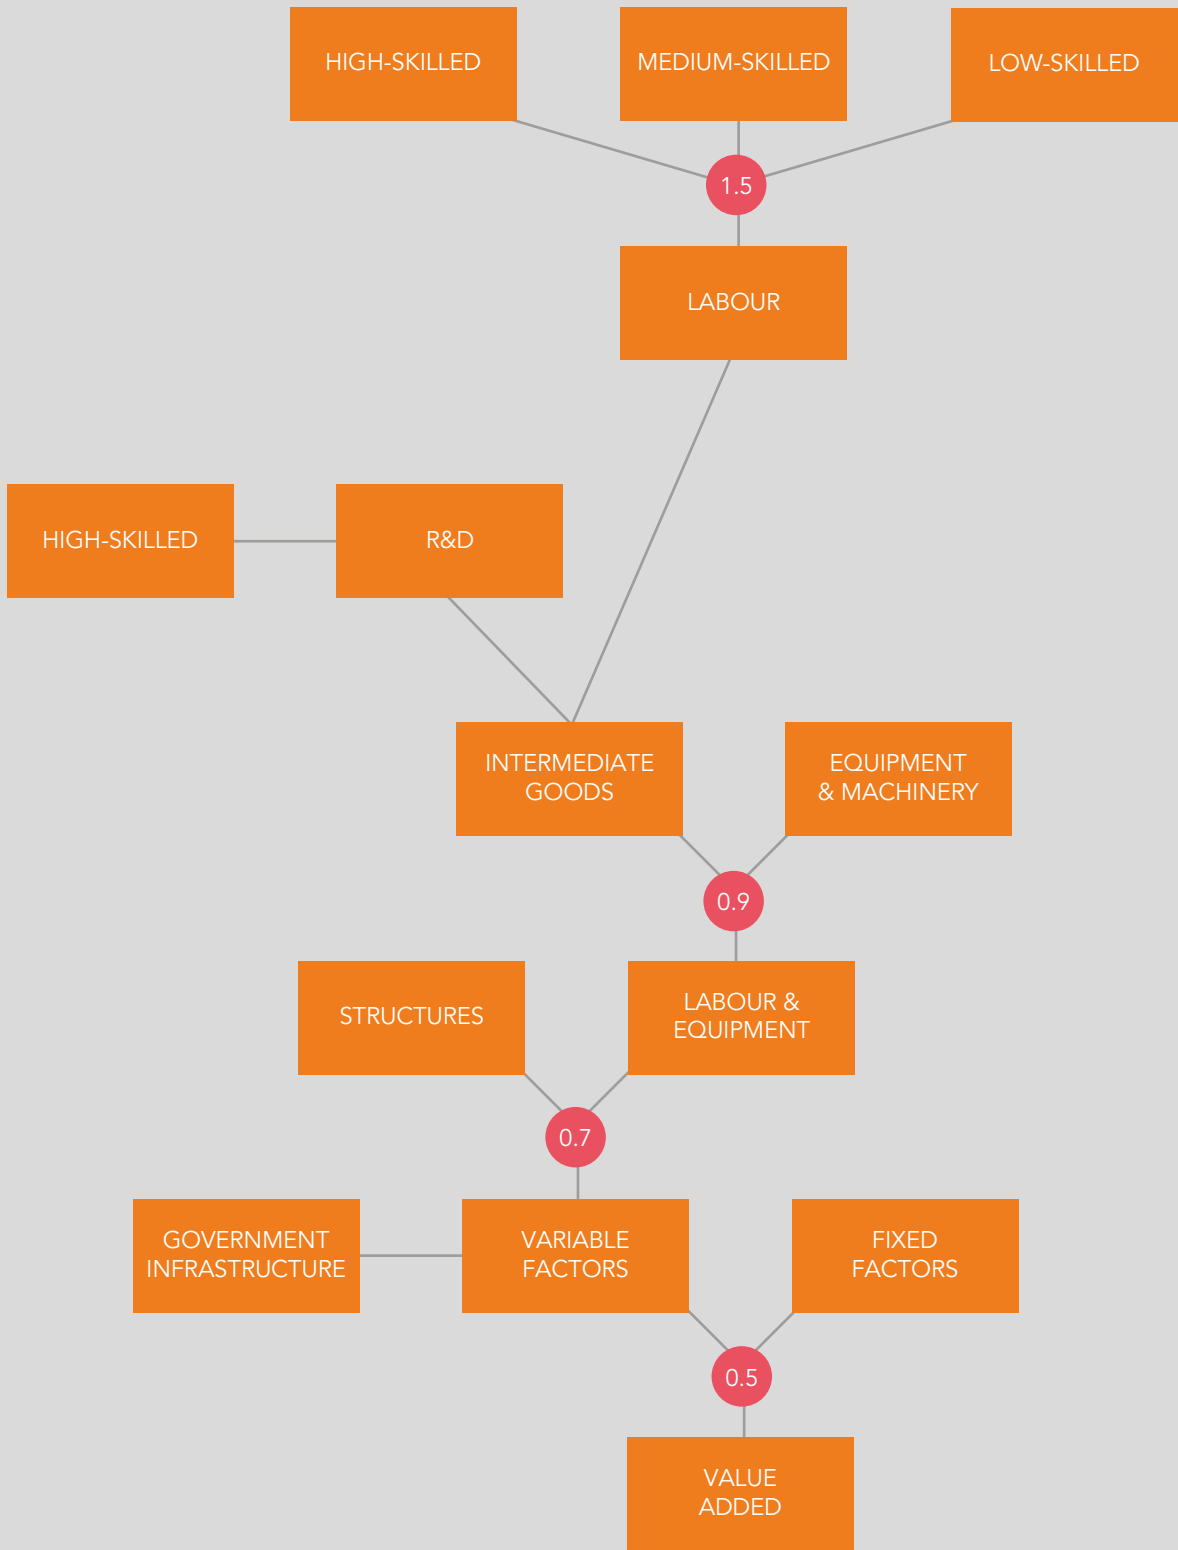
HIGH-SKILLED

MEDIUM-SKILLED

LOW-SKILLED

1.5

LABOUR

HIGH-SKILLED

R&D

INTERMEDIATE GOODS

EQUIPMENT & MACHINERY

0.9

STRUCTURES

LABOUR & EQUIPMENT

0.7

GOVERNMENT INFRASTRUCTURE

VARIABLE FACTORS

FIXED FACTORS

0.5

VALUE ADDED